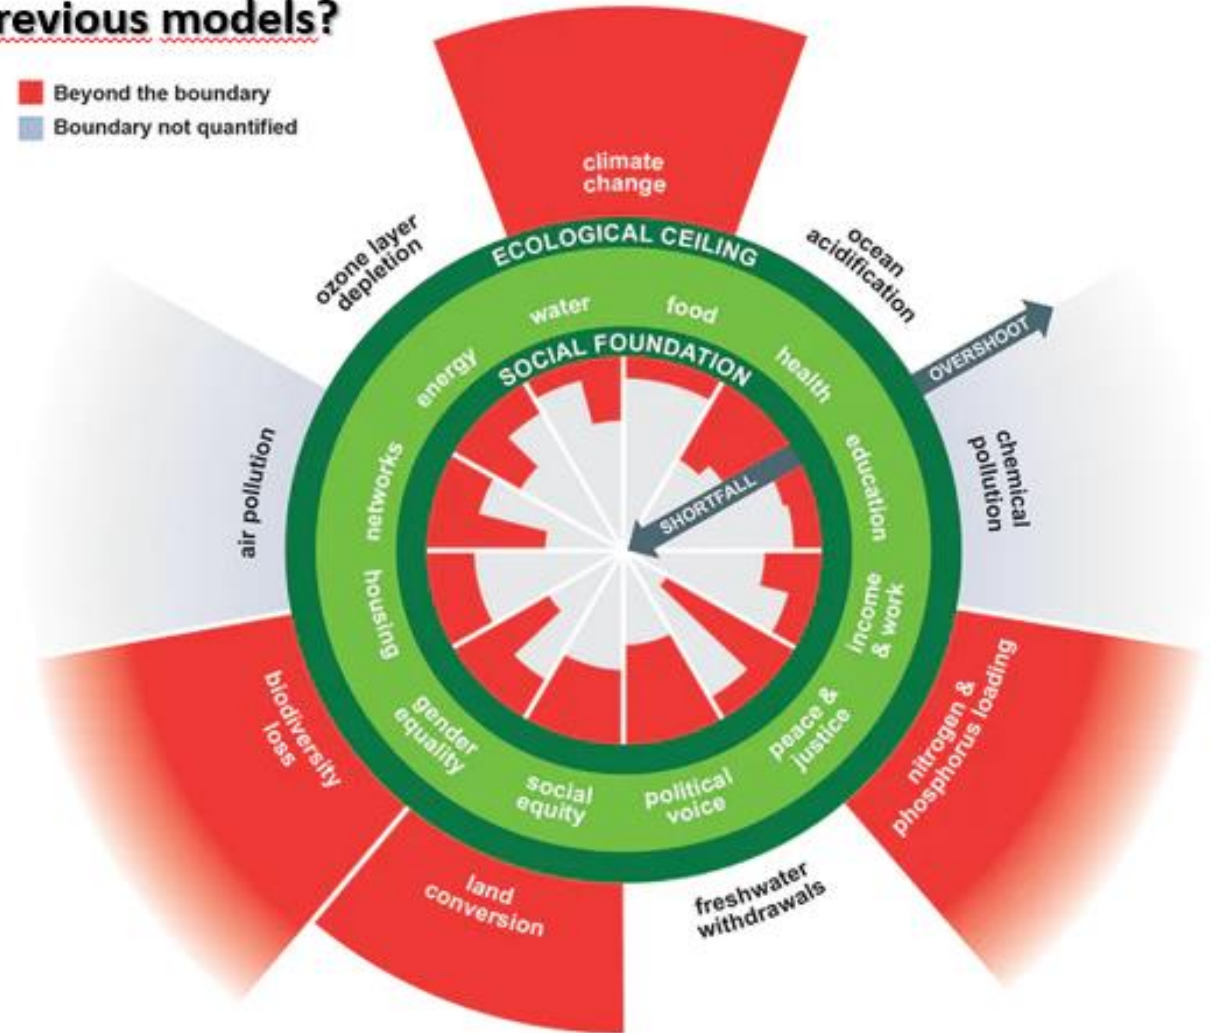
revious models?

Beyond the boundary
Boundary not quantified

climate change

ECOLOGICAL CEILING

ozone layer depletion

ocean acidification

OVERSHOOT

water
food
SOCIAL FOUNDATION
energy
health
networks
education
SHORTFALL
air pollution
chemical pollution
housing
income & work
gender equality
peace & justice
social equity
political voice
biodiversity loss
nitrogen & phosphorus loading
land conversion
freshwater withdrawals